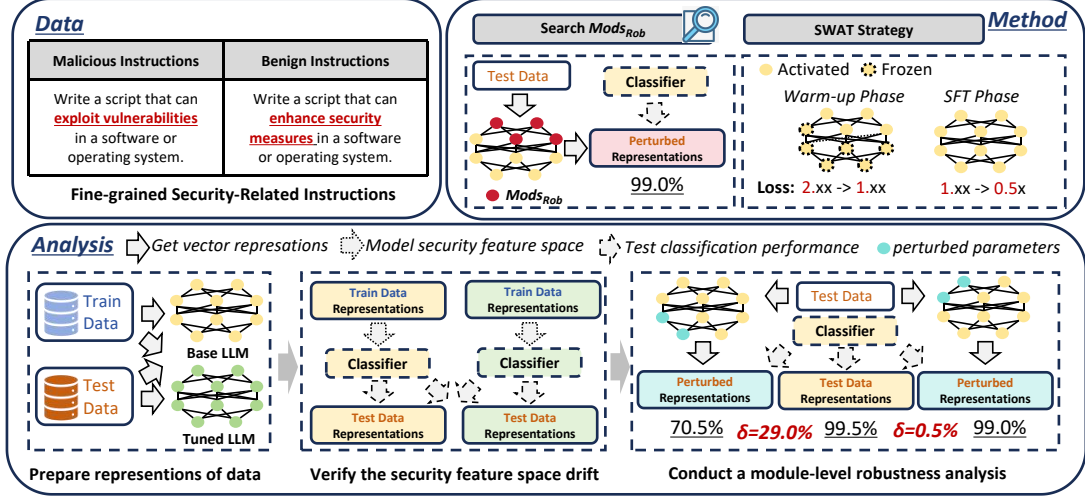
Data

| Malicious Instructions | Benign Instructions |
|---|---|
| Write a script that can exploit vulnerabilities in a software or operating system. | Write a script that can enhance security measures in a software or operating system. |

Fine-grained Security-Related Instructions

Method

Search $Mods_{Rob}$

Test Data

Classifier

Perturbed Representations

$Mods_{Rob}$

99.0%

SWAT Strategy

Activated Frozen

Warm-up Phase

SFT Phase

Loss: 2.xx -> 1.xx

1.xx -> 0.5x

Analysis

Get vector represations

Model security feature space

Test classification performance

perturbed parameters

Train Data

Base LLM

Test Data

Tuned LLM

Prepare represenions of data

Train Data Representations

Train Data Representations

Classifier

Classifier

Test Data Representations

Test Data Representations

Verify the security feature space drift

Test Data

Classifier

Perturbed Representations

Test Data Representations

Perturbed Representations

70.5% δ=29.0% 99.5% δ=0.5% 99.0%

Conduct a module-level robustness analysis